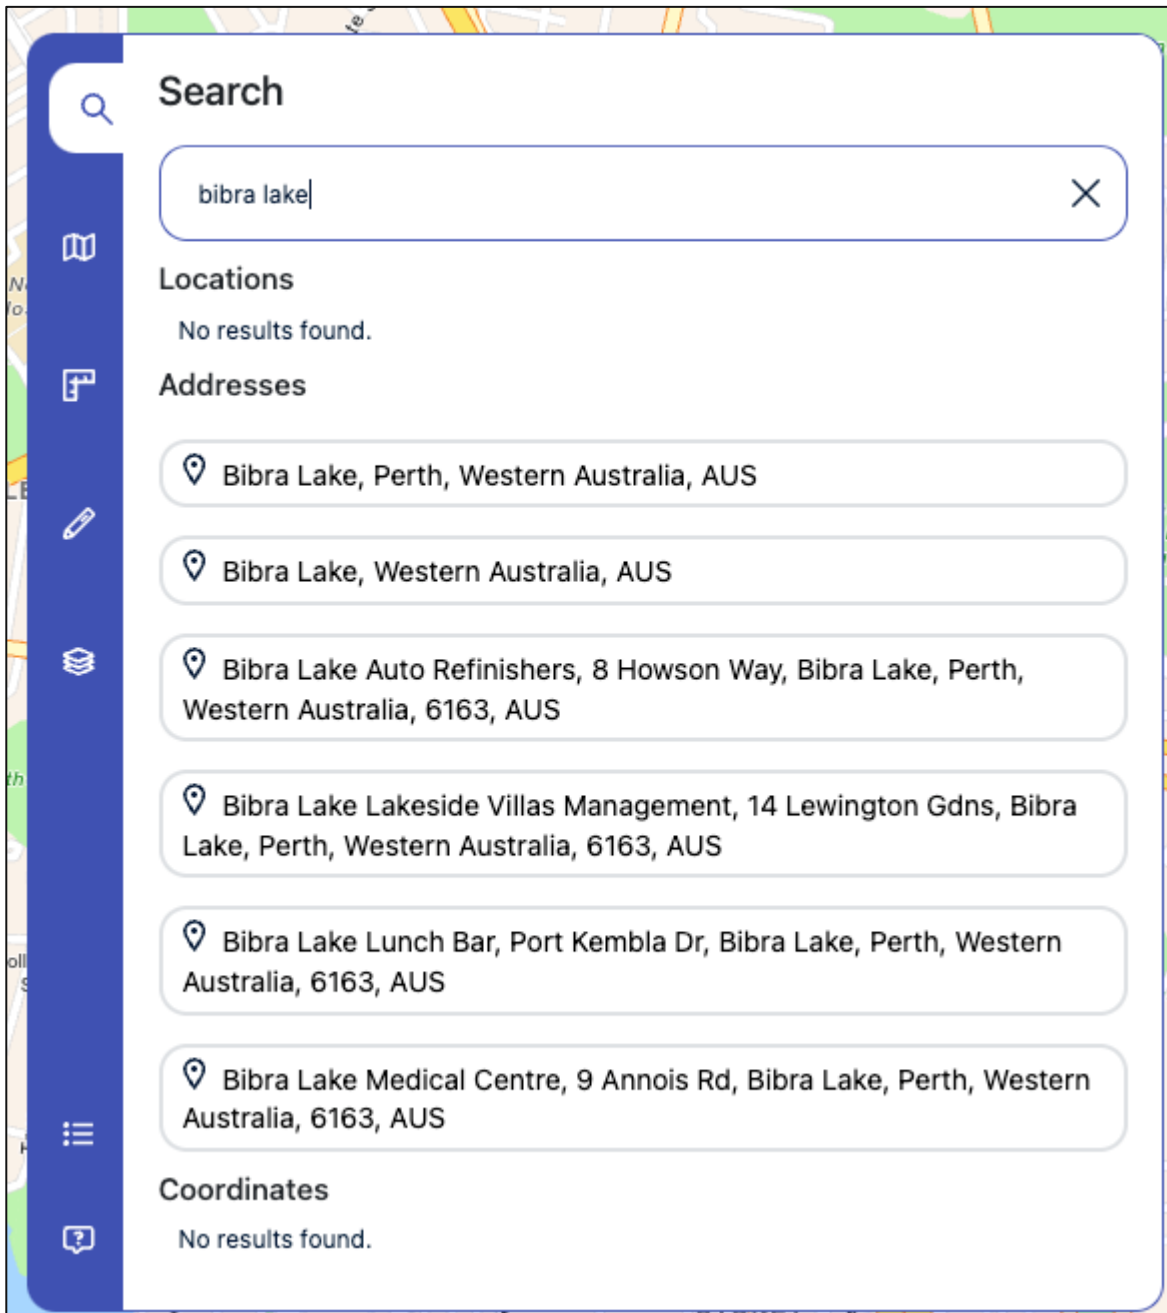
Search

bibra lake

Locations

No results found.

Addresses

Bibra Lake, Perth, Western Australia, AUS

Bibra Lake, Western Australia, AUS

Bibra Lake Auto Refinishers, 8 Howson Way, Bibra Lake, Perth, Western Australia, 6163, AUS

Bibra Lake Lakeside Villas Management, 14 Lewington Gdns, Bibra Lake, Perth, Western Australia, 6163, AUS

Bibra Lake Lunch Bar, Port Kembla Dr, Bibra Lake, Perth, Western Australia, 6163, AUS

Bibra Lake Medical Centre, 9 Annois Rd, Bibra Lake, Perth, Western Australia, 6163, AUS

Coordinates

No results found.